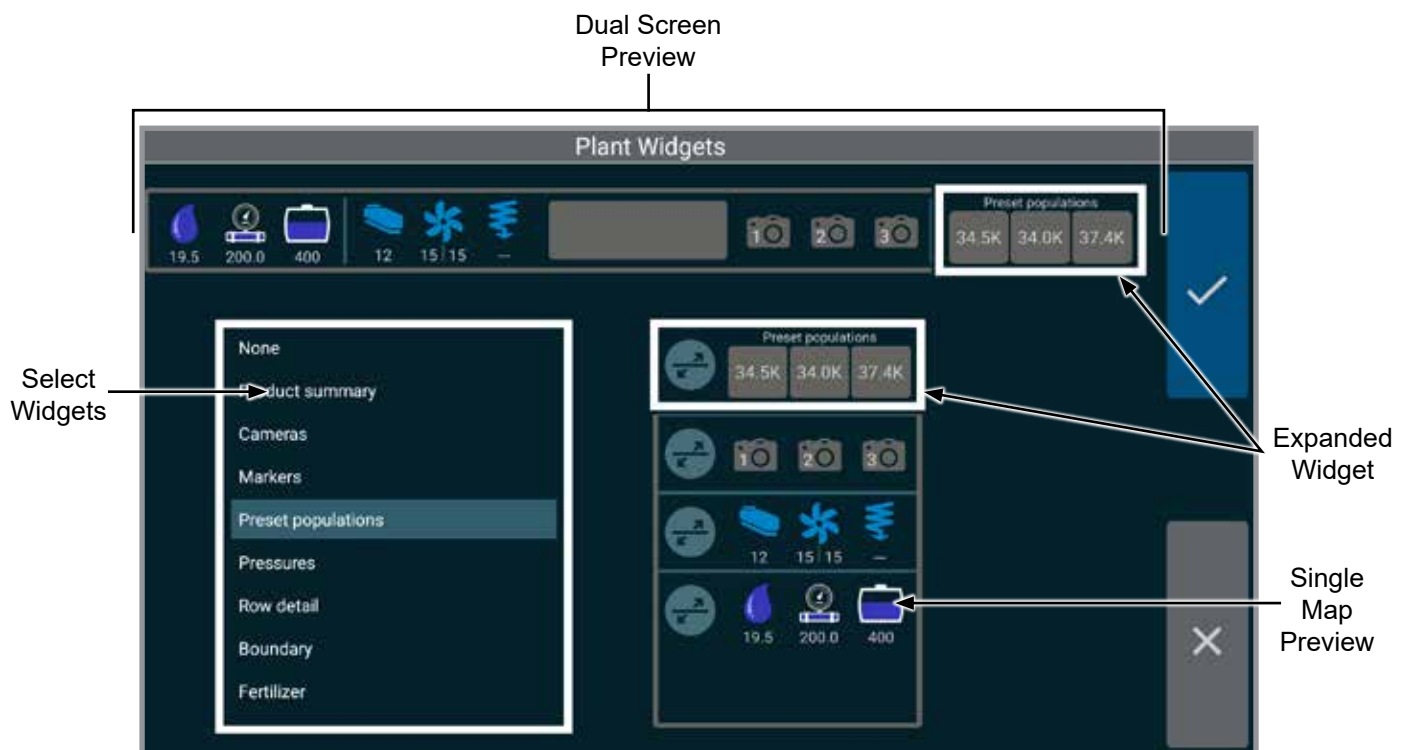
Dual Screen Preview

Plant Widgets

19.5 200.0 400 12 15 | 15 —

1 2 3

Preset populations
34.5K 34.0K 37.4K

Select Widgets

None
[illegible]duct summary
Cameras
Markers
Preset populations
Pressures
Row detail
Boundary
Fertilizer

Preset populations
34.5K 34.0K 37.4K

1 2 3

12 15 | 15 —

19.5 200.0 400

Expanded Widget

Single Map Preview